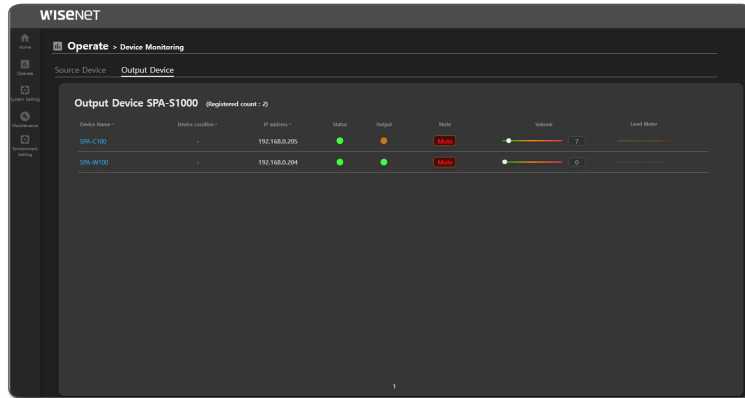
WISENET

Home

Operate

System Setting

Maintenance

Environment Setting

Operate > Device Monitoring

Source Device Output Device

Output Device SPA-S1000 (Registered count : 2)

| Device Name | Device Location | IP address | Status | Output | Mute | Volume | Level Meter |
|---|---|---|---|---|---|---|---|
| SPA-C100 | - | 192.168.0.205 | | | Mute | 7 | |
| SPA-W100 | - | 192.168.0.204 | | | Mute | 0 | |

1